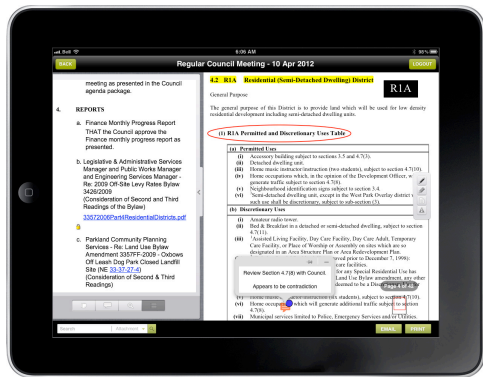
Bell 9:06 AM 30%

BACK Regular Council Meeting - 10 Apr 2012 LOGOUT

meeting as presented in the Council agenda package.

4. REPORTS

a. Finance Monthly Progress Report
THAT the Council approve the Finance monthly progress report as presented.

b. Legislative & Administrative Services Manager and Public Works Manager and Engineering Services Manager - Re: 2009 Off-Site Levy Rates Bylaw 3426/2009
(Consideration of Second and Third Readings of the Bylaw)

33572006Part4ResidentialDistricts.pdf

c. Parkland Community Planning Services - Re: Land Use Bylaw Amendment 3357FF-2009 - Oxbows Off Leash Dog Park Closed Landfill Site (NE 33-37-27-4)
(Consideration of Second & Third Readings)

4.2 R1A Residential (Semi-Detached Dwelling) District

R1A

General Purpose

The general purpose of this District is to provide land which will be used for low density residential development including semi-detached dwelling units.

(1) R1A Permitted and Discretionary Uses Table

(a) Permitted Uses
(i) Accessory building subject to sections 3.5 and 4.7(3).
(ii) Detached dwelling unit.
(iii) Home music instructor/instruction (two students), subject to section 4.7(10).
(iv) Home occupations which, in the opinion of the Development Officer, will not generate traffic subject to section 4.7(10).
(v) Neighbourhood identification signs subject to section 3.4.
(vi) Semi-detached dwelling unit, except in the West Park Overlay district where such use shall be discretionary, subject to sub-section (3).

(b) Discretionary Uses
(i) Amateur radio tower.
(ii) Bed & Breakfast in a detached or semi-detached dwelling, subject to section 4.7(11).
(iii) Assisted Living Facility, Day Care Facility, Day Care Adult, Temporary Care Facility, or Place of Worship or Assembly on sites which are so designated in an Area Structure Plan or Area Redevelopment Plan.
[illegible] for December 7, 1998):
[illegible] care facilities.
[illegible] for any Special Residential Use has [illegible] Land Use Bylaw amendment, any other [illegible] deemed to be a Discretionary Use.
(vi) Home music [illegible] (six students), subject to section 4.7(10).
(vii) Home occupations which will generate additional traffic subject to section 4.7(8).
(viii) Municipal services limited to Police, Emergency Services and Utilities.

Review Section 4.7(8) with Council.
Appears to be contradiction

Page 4 of 42

Search Bookmark EMAIL PRINT